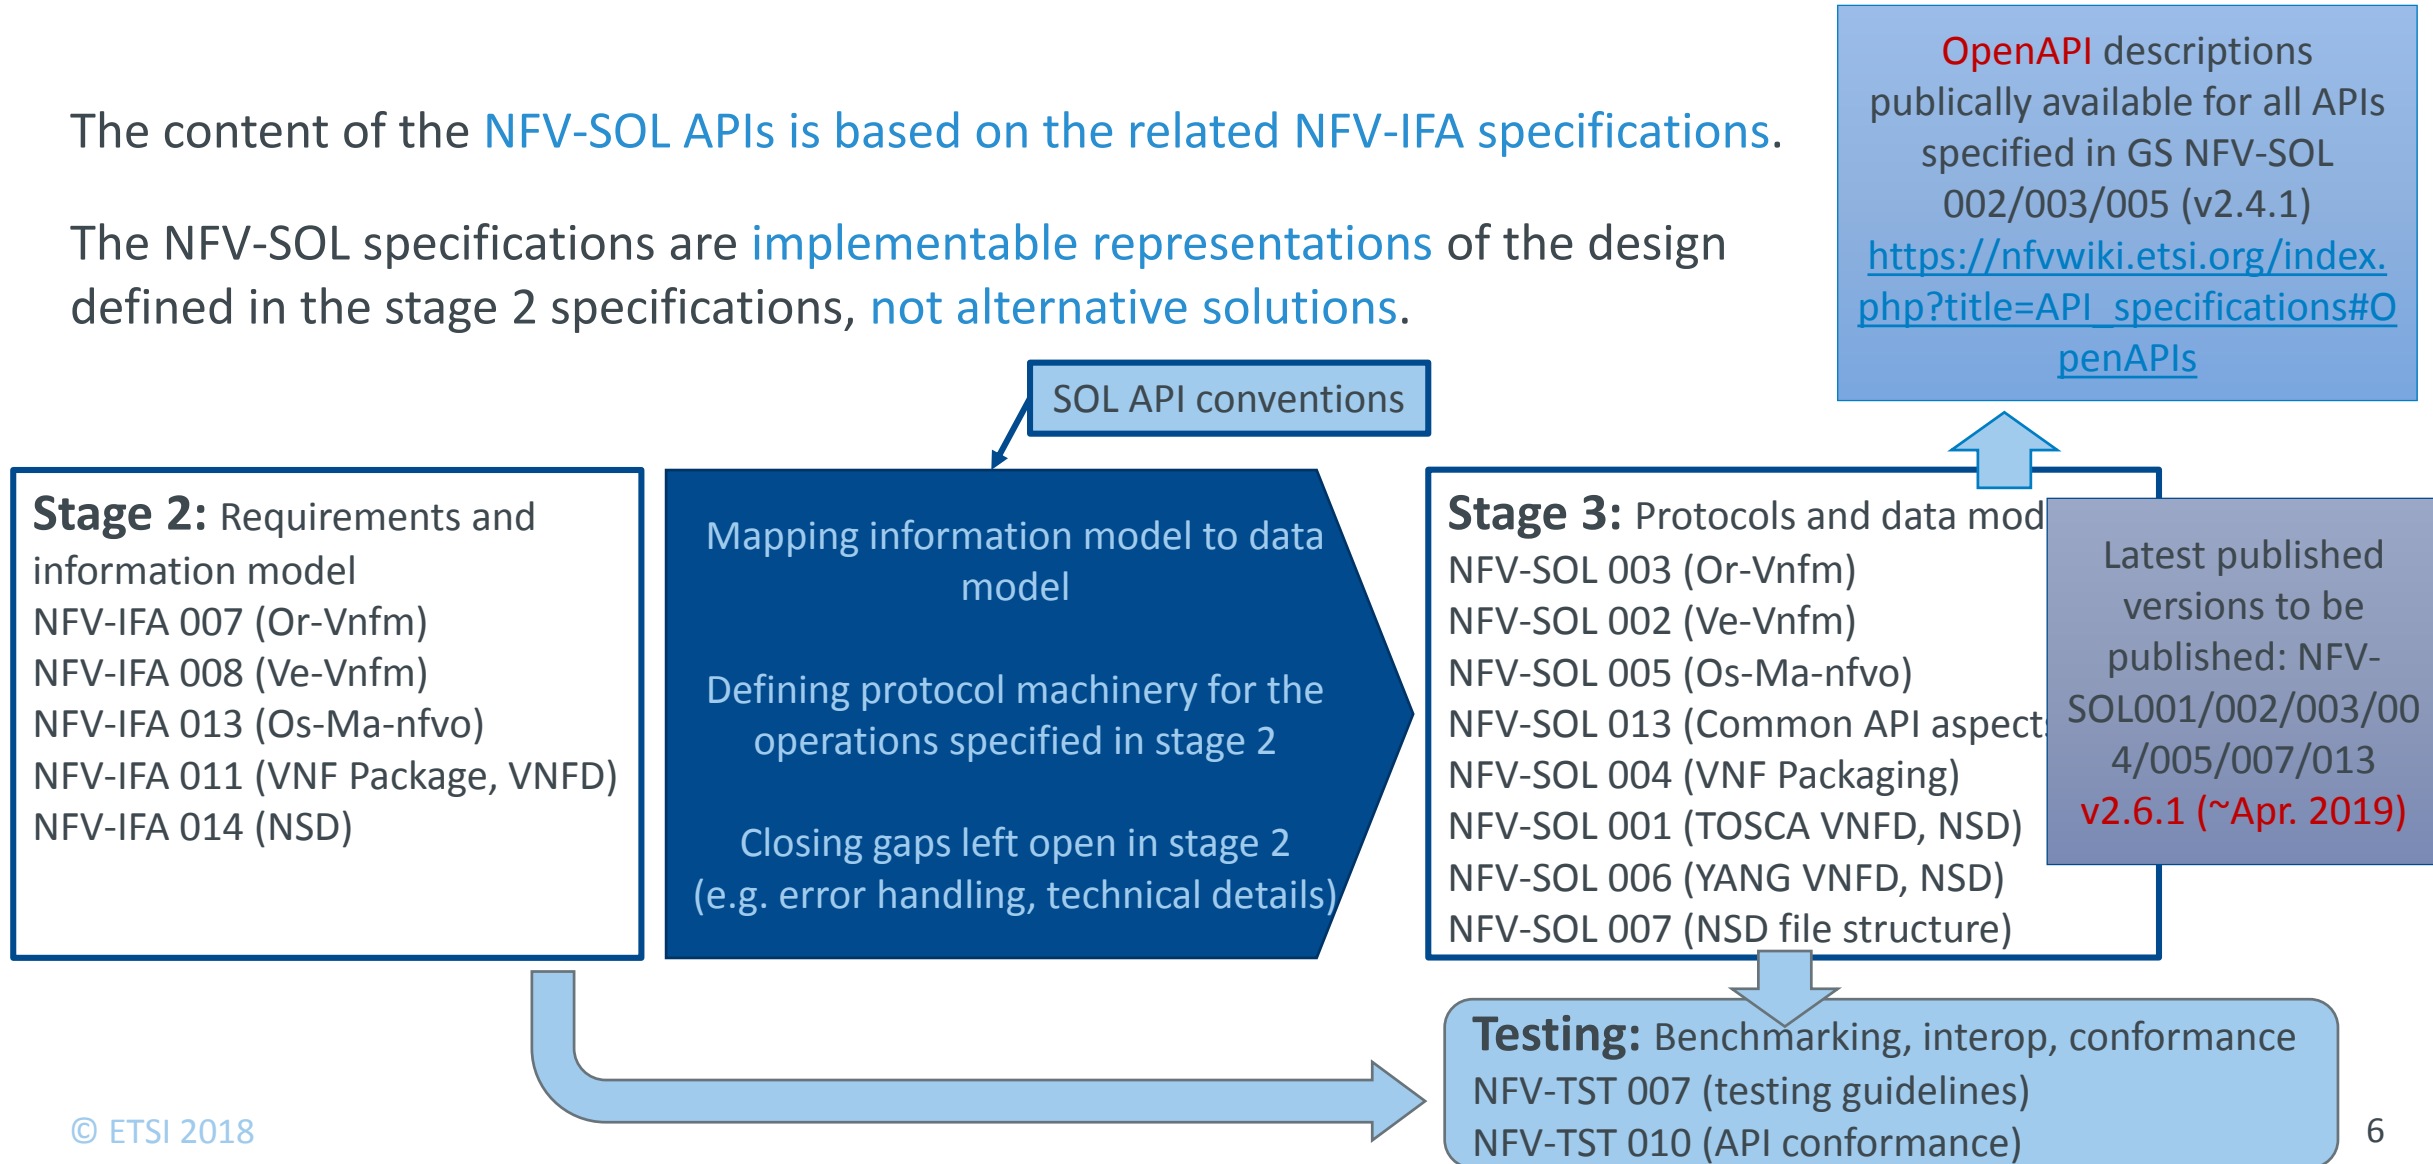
The content of the NFV-SOL APIs is based on the related NFV-IFA specifications.

The NFV-SOL specifications are implementable representations of the design defined in the stage 2 specifications, not alternative solutions.

OpenAPI descriptions publically available for all APIs specified in GS NFV-SOL 002/003/005 (v2.4.1) https://nfvwiki.etsi.org/index.php?title=API_specifications#OpenAPIs

SOL API conventions

Stage 2: Requirements and information model
NFV-IFA 007 (Or-Vnfm)
NFV-IFA 008 (Ve-Vnfm)
NFV-IFA 013 (Os-Ma-nfvo)
NFV-IFA 011 (VNF Package, VNFD)
NFV-IFA 014 (NSD)

Mapping information model to data model

Defining protocol machinery for the operations specified in stage 2

Closing gaps left open in stage 2 (e.g. error handling, technical details)

Stage 3: Protocols and data mod
NFV-SOL 003 (Or-Vnfm)
NFV-SOL 002 (Ve-Vnfm)
NFV-SOL 005 (Os-Ma-nfvo)
NFV-SOL 013 (Common API aspect
NFV-SOL 004 (VNF Packaging)
NFV-SOL 001 (TOSCA VNFD, NSD)
NFV-SOL 006 (YANG VNFD, NSD)
NFV-SOL 007 (NSD file structure)

Latest published versions to be published: NFV-SOL001/002/003/004/005/007/013 v2.6.1 (~Apr. 2019)

Testing: Benchmarking, interop, conformance
NFV-TST 007 (testing guidelines)
NFV-TST 010 (API conformance)

© ETSI 2018

6